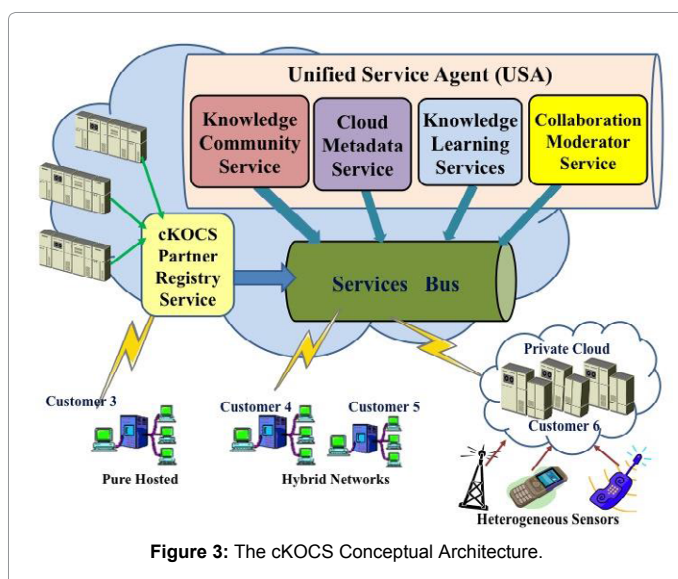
Unified Service Agent (USA)

Knowledge Community Service

Cloud Metadata Service

Knowledge Learning Services

Collaboration Moderator Service

cKOCS Partner Registry Service

Services Bus

Private Cloud

Customer 3

Customer 4

Customer 5

Customer 6

Pure Hosted

Hybrid Networks

Heterogeneous Sensors

**Figure 3:** The cKOCS Conceptual Architecture.